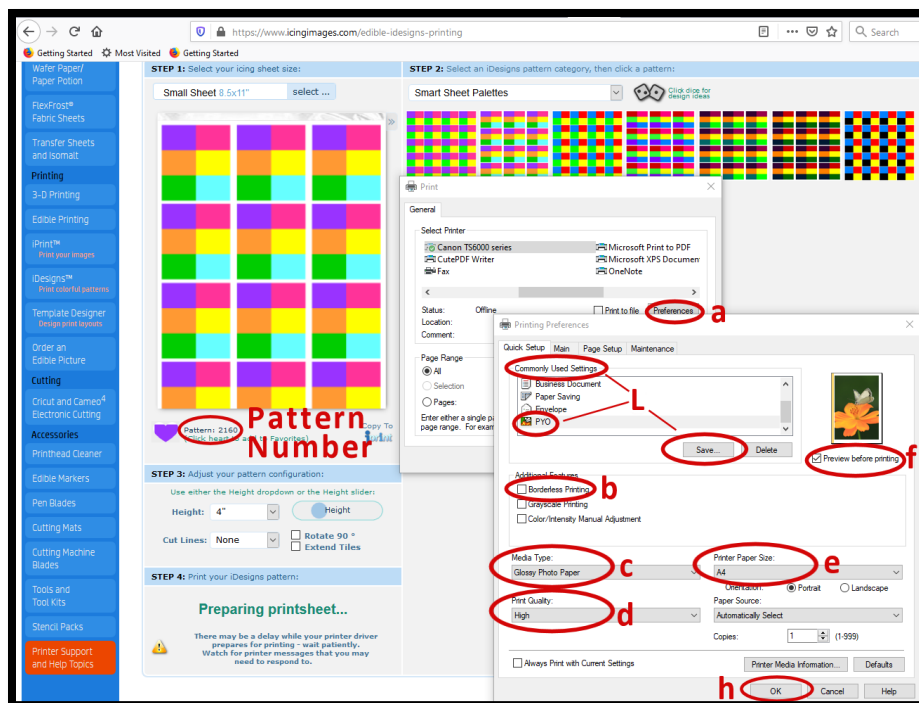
https://www.icingimages.com/edible-idesigns-printing

Search

Getting Started   Most Visited   Getting Started

Wafer Paper/ Paper Potion

FlexFrost® Fabric Sheets

Transfer Sheets and Isomalt

Printing

3-D Printing

Edible Printing

iPrint™ Print your images

iDesigns™ Print colorful patterns

Template Designer Design print layouts

Order an Edible Picture

Cutting

Cricut and Cameo⁴ Electronic Cutting

Accessories

Printhead Cleaner

Edible Markers

Pen Blades

Cutting Mats

Cutting Machine Blades

Tools and Tool Kits

Stencil Packs

Printer Support and Help Topics

STEP 1: Select your icing sheet size:

Small Sheet 8.5x11"   select ...

Pattern: 2160
Click heart to add to Favorites

Pattern Number

Copy To

STEP 2: Select an iDesigns pattern category, then click a pattern:

Smart Sheet Palettes

Click dice for design ideas

STEP 3: Adjust your pattern configuration:

Use either the Height dropdown or the Height slider:

Height: 4"   Height

Cut Lines: None   Rotate 90 °   Extend Tiles

STEP 4: Print your iDesigns pattern:

Preparing printsheet...

There may be a delay while your printer driver prepares for printing - wait patiently. Watch for printer messages that you may need to respond to.

Print

General

Select Printer
Canon TS6000 series
CutePDF Writer
Fax
Microsoft Print to PDF
Microsoft XPS Document
OneNote

Status: Offline
Location:
Comment:

Print to file   Preferences   a

Page Range
All
Selection
Pages:

Enter either a single p page range. For exam

Printing Preferences

Quick Setup   Main   Page Setup   Maintenance

Commonly Used Settings
Business Document
Paper Saving
Envelope
PYO

L

Save...   Delete

Preview before printing   f

Additional Features
Borderless Printing   b
Grayscale Printing
Color/Intensity Manual Adjustment

Media Type:
Glossy Photo Paper   c

Printer Paper Size:   e
A4

Orientation:   Portrait   Landscape

Print Quality:
High   d

Paper Source:
Automatically Select

Copies: 1   (1-999)

Always Print with Current Settings

Printer Media Information...   Defaults

h   OK   Cancel   Help